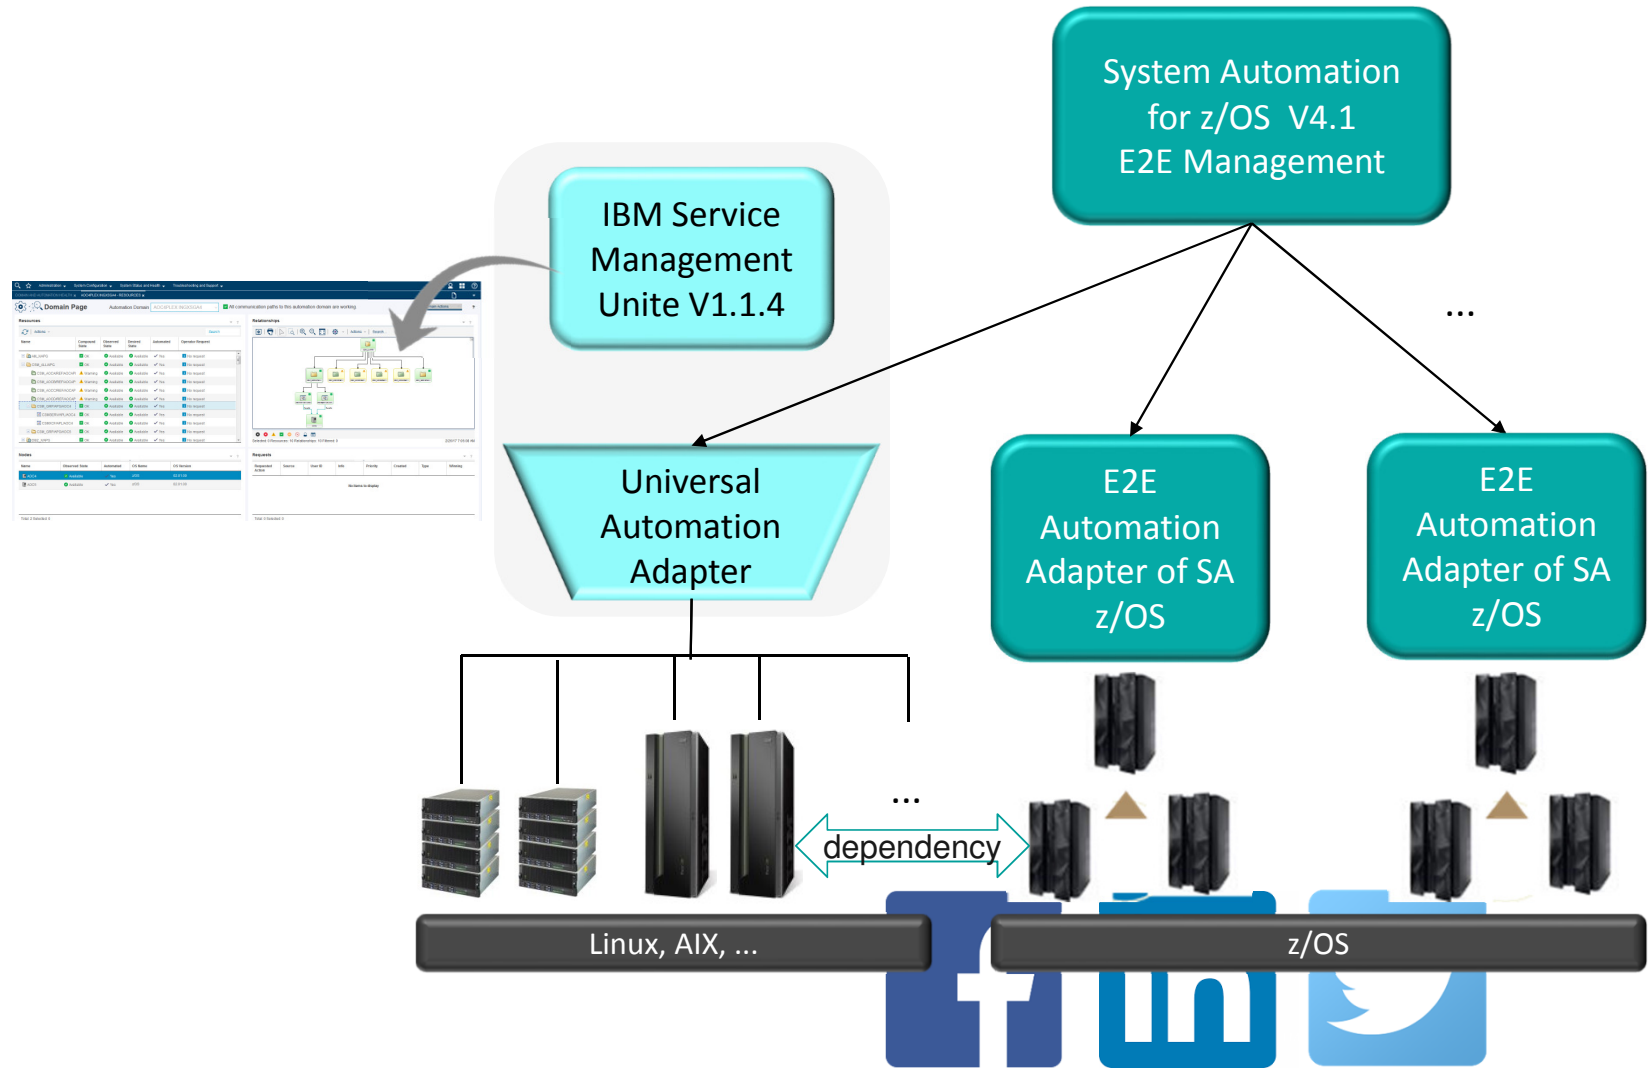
System Automation for z/OS V4.1 E2E Management

IBM Service Management Unite V1.1.4

Domain Page

Universal Automation Adapter

...

E2E Automation Adapter of SA z/OS

E2E Automation Adapter of SA z/OS

...

dependency

Linux, AIX, ...

z/OS